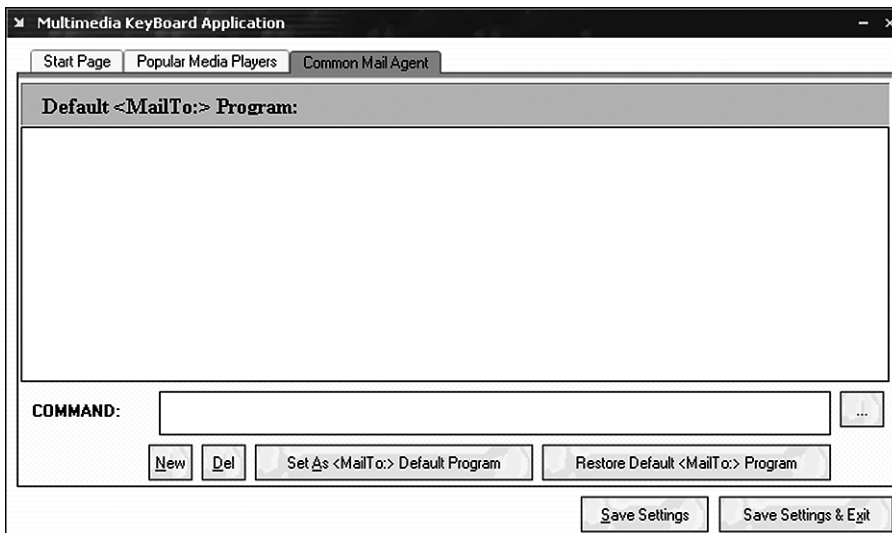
Multimedia KeyBoard Application

Start Page | Popular Media Players | Common Mail Agent

Default <MailTo:> Program:

COMMAND:

...

New Del Set As <MailTo:> Default Program Restore Default <MailTo:> Program

Save Settings Save Settings & Exit